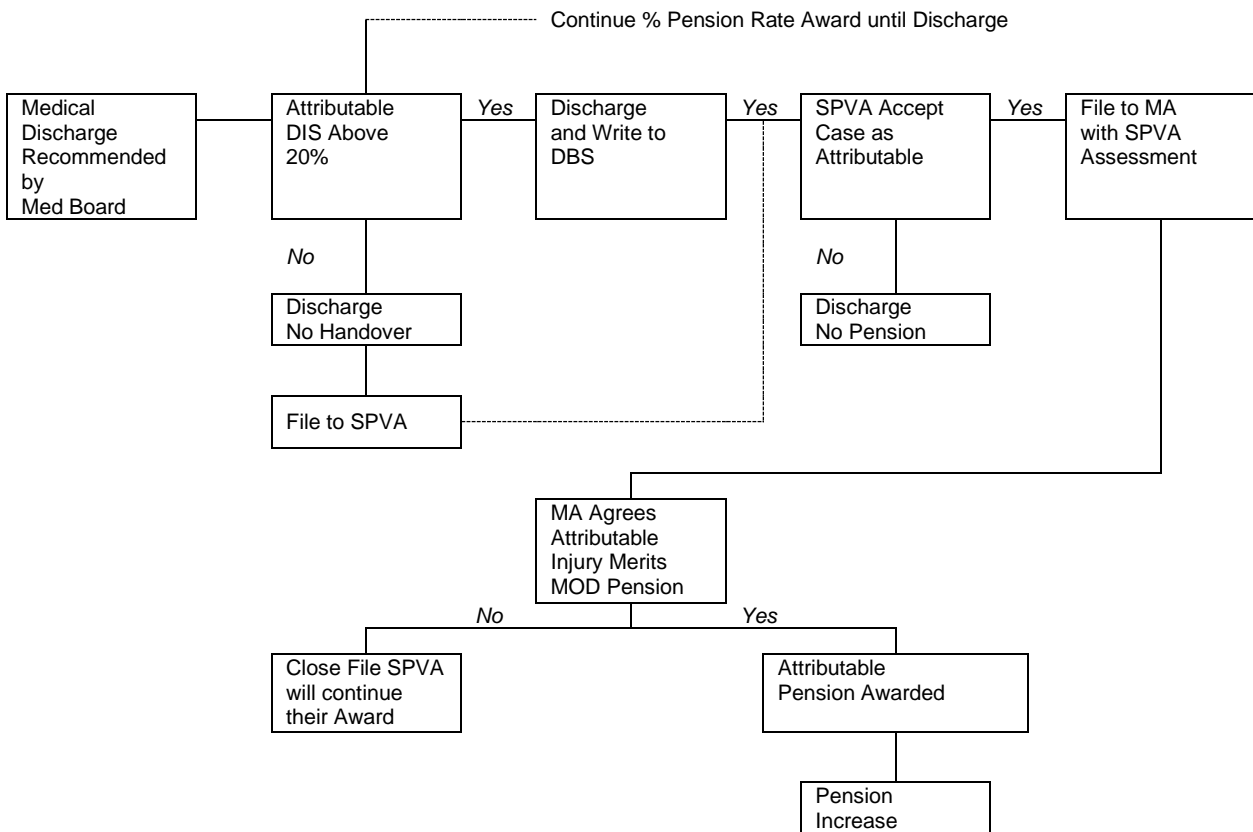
Continue % Pension Rate Award until Discharge

Medical Discharge Recommended by Med Board

Attributable DIS Above 20%

Yes

Discharge and Write to DBS

Yes

SPVA Accept Case as Attributable

Yes

File to MA with SPVA Assessment

No

Discharge No Handover

No

Discharge No Pension

File to SPVA

MA Agrees Attributable Injury Merits MOD Pension

No

Yes

Close File SPVA will continue their Award

Attributable Pension Awarded

Pension Increase